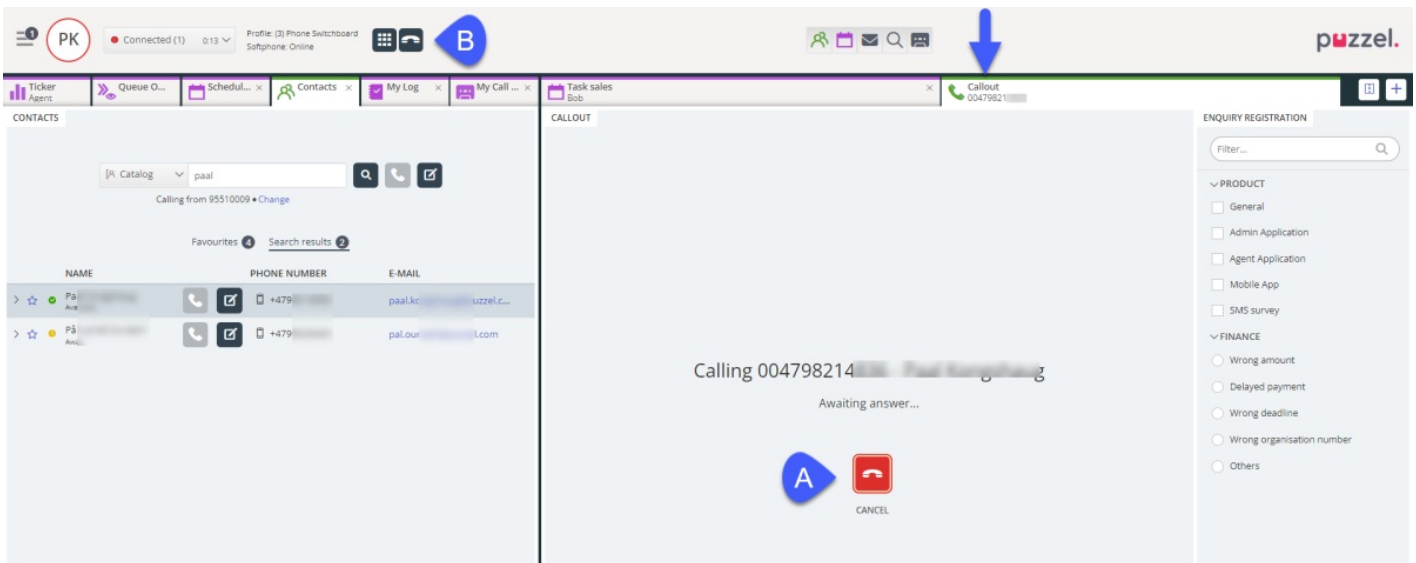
1 PK
Connected (1) 0:13
Profile: (3) Phone Switchboard
Softphone: Online
B
puzzel.

Ticker
Agent
Queue O...
Schedul... ×
Contacts ×
My Log ×
My Call ... ×
Task sales
Bob
×
Callout
00479821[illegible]

CONTACTS

Catalog paal

Calling from 95510009 • Change

Favourites 4 Search results 2

| NAME | PHONE NUMBER | E-MAIL |
|---|---|---|
| Pa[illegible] Ava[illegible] | +479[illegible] | paal.k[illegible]uzzel.c... |
| På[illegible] Ava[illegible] | +479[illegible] | pal.our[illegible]l.com |

CALLOUT

Calling 004798214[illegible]

Awaiting answer...

A

CANCEL

ENQUIRY REGISTRATION

Filter...

PRODUCT
General
Admin Application
Agent Application
Mobile App
SMS survey

FINANCE
Wrong amount
Delayed payment
Wrong deadline
Wrong organisation number
Others